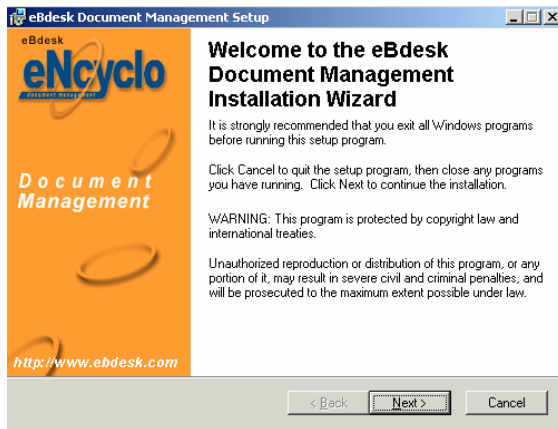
eBdesk Document Management Setup

eBdesk
eNcyclo
document management

Document Management

http://www.ebdesk.com

Welcome to the eBdesk Document Management Installation Wizard

It is strongly recommended that you exit all Windows programs before running this setup program.

Click Cancel to quit the setup program, then close any programs you have running. Click Next to continue the installation.

WARNING: This program is protected by copyright law and international treaties.

Unauthorized reproduction or distribution of this program, or any portion of it, may result in severe civil and criminal penalties, and will be prosecuted to the maximum extent possible under law.

< Back
Next >
Cancel